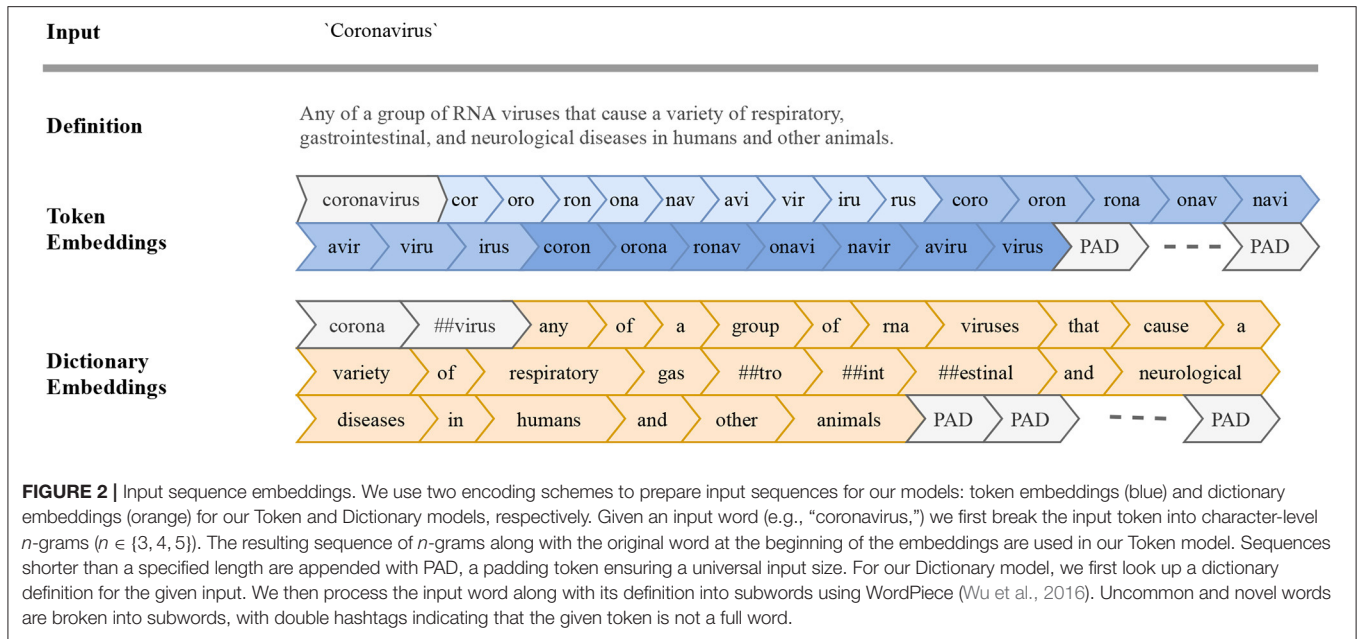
Input `Coronavirus`

Definition Any of a group of RNA viruses that cause a variety of respiratory, gastrointestinal, and neurological diseases in humans and other animals.

Token Embeddings

coronavirus cor oro ron ona nav avi vir iru rus coro oron rona onav navi

avir viru irus coron orona ronav onavi navir aviru virus PAD - - - PAD

Dictionary Embeddings

corona ##virus any of a group of rna viruses that cause a

variety of respiratory gas ##tro ##int ##estinal and neurological

diseases in humans and other animals PAD PAD - - - PAD

**FIGURE 2 |** Input sequence embeddings. We use two encoding schemes to prepare input sequences for our models: token embeddings (blue) and dictionary embeddings (orange) for our Token and Dictionary models, respectively. Given an input word (e.g., "coronavirus,") we first break the input token into character-level $n$-grams ($n \in \{3, 4, 5\}$). The resulting sequence of $n$-grams along with the original word at the beginning of the embeddings are used in our Token model. Sequences shorter than a specified length are appended with PAD, a padding token ensuring a universal input size. For our Dictionary model, we first look up a dictionary definition for the given input. We then process the input word along with its definition into subwords using WordPiece (Wu et al., 2016). Uncommon and novel words are broken into subwords, with double hashtags indicating that the given token is not a full word.